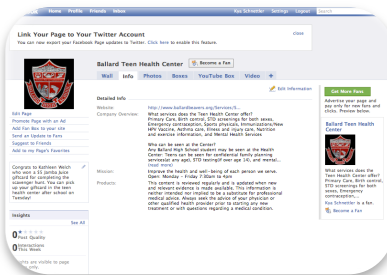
facebook Home Profile Friends Inbox Kas Schmeister Settings Logout Search

Link Your Page to Your Twitter Account
You can now export your Facebook Page updates to Twitter. Click here to enable this feature.

close

Ballard Teen Health Center Become a Fan

Wall Info Photos Boxes YouTube Box Video +

Edit Information

Detailed Info

Website: http://www.ballardteens.org/Services/S...

Company Overview: What services does the Teen Health Center offer? Primary Care, Birth control, STD screenings for both sexes, Emergency contraception, Sports physicals, Immunizations/New HPV Vaccine, Asthma care, Illness and injury care, Nutrition and exercise information, and Mental Health Services

Who can be seen at the Center? Any Ballard High School student may be seen at the Health Center. Teens can be seen for confidential family planning services at any age, STD testing(if over age 14), and mental... (read more)

Mission: Improve the health and well-being of each person we serve. Open: Monday - Friday 7:30am to 4pm

Products: This content is reviewed regularly and is updated when new and relevant evidence is made available. This information is neither intended nor implied to be a substitute for professional medical advice. Always seek the advice of your physician or other qualified health provider prior to starting any new treatment or with questions regarding a medical condition.

Edit Page
Promote Page with an Ad
Add Fan Box to your site
Send an Update to Fans
Suggest to Friends
Add to my Page's Favorites

Congrats to Kathleen Welch who won a $5 Jamba Juice giftcard for completing the scavenger hunt. You can pick up your giftcard in the teen health center after school on Tuesday!

Insights See All

0 Post Quality

0 Interactions This Week

Get More Fans

Advertise your page and pay only for new fans and clicks. Promote below:

Ballard Teen Health Center

What services does the Teen Health Center offer? Primary Care, Birth control, STD screenings for both sexes, Emergency contraception,...

Kas Schmeister is a fan.

Become a Fan